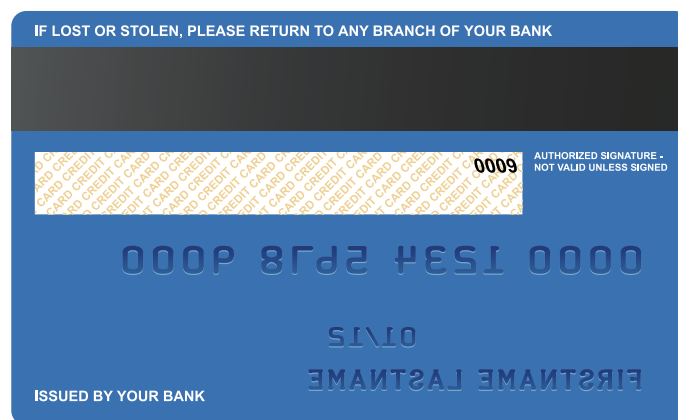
IF LOST OR STOLEN, PLEASE RETURN TO ANY BRANCH OF YOUR BANK

CREDIT CARD CREDIT CARD CREDIT CARD CREDIT CARD

6000

AUTHORIZED SIGNATURE - NOT VALID UNLESS SIGNED

0000 1234 5678 9000

01/12

FIRSTNAME LASTNAME

ISSUED BY YOUR BANK